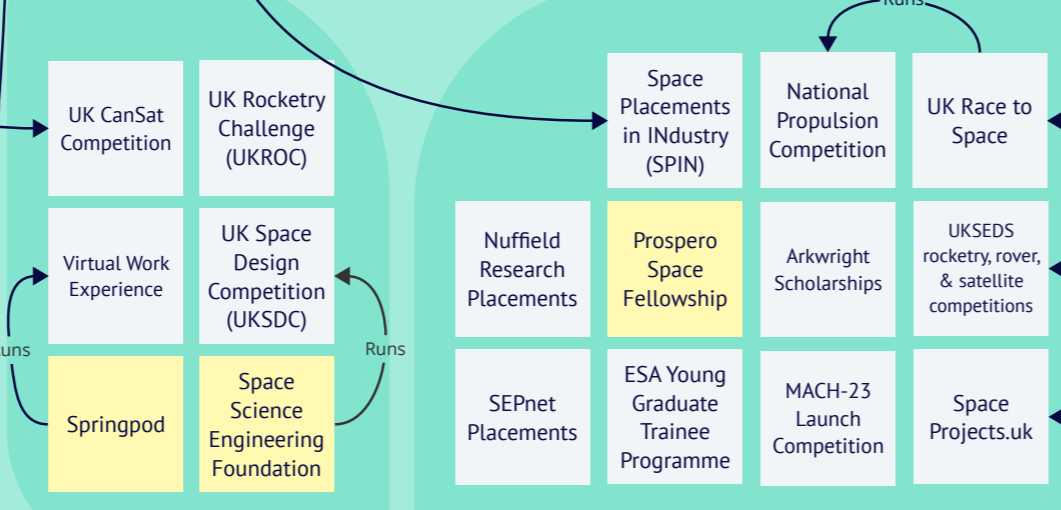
Runs

UK CanSat Competition

UK Rocketry Challenge (UKROC)

Virtual Work Experience

UK Space Design Competition (UKSDC)

uns

Runs

Springpod

Space Science Engineering Foundation

Space Placements in INdustry (SPIN)

National Propulsion Competition

UK Race to Space

Nuffield Research Placements

Prospero Space Fellowship

Arkwright Scholarships

UKSEDS rocketry, rover, & satellite competitions

SEPnet Placements

ESA Young Graduate Trainee Programme

MACH-23 Launch Competition

Space Projects.uk